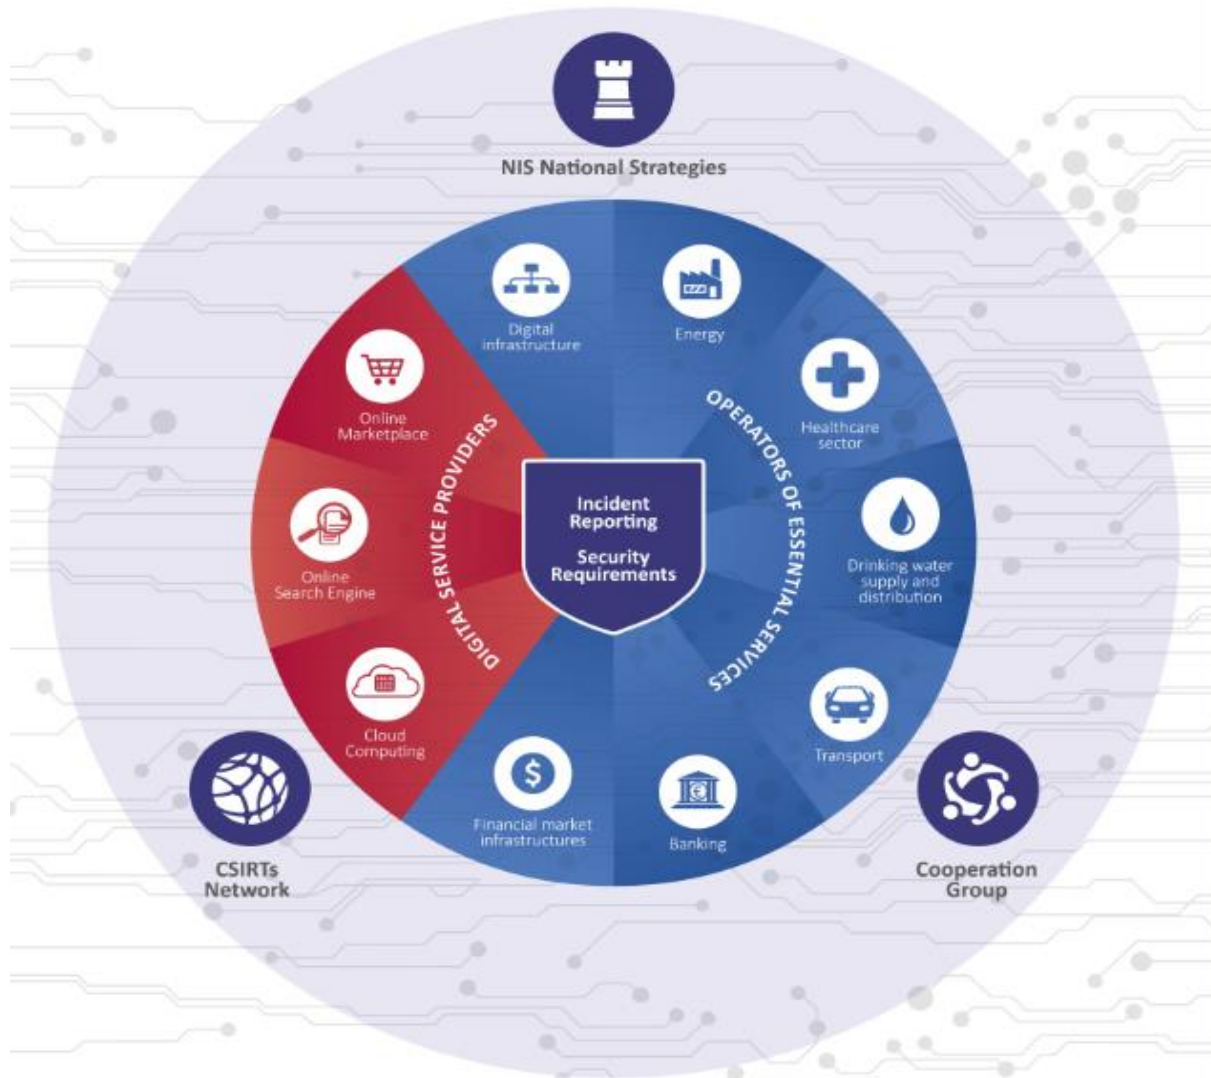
NIS National Strategies

Digital infrastructure

Energy

Online Marketplace

Healthcare sector

DIGITAL SERVICE PROVIDERS

OPERATORS OF ESSENTIAL SERVICES

Incident Reporting

Security Requirements

Online Search Engine

Drinking water supply and distribution

Cloud Computing

Transport

Financial market infrastructures

Banking

CSIRTs Network

Cooperation Group